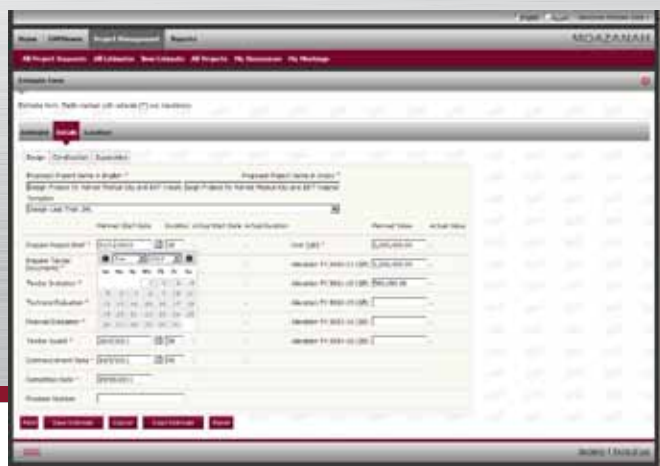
MOAZANAH

Home | Offtheme | Project Management | Reports

All Project Requests | All Estimates | New Estimate | All Projects | My Discussions | My Meetings

Estimate Form

Estimate Form. Fields marked with asterisk (*) are mandatory.

Estimate | Details | Location

Design | Construction | Supervision

Proposed Project Name in English *

Proposed Project Name in Arabic *

Template

Design Less Than 1ML

Planned Start Date | Duration | Actual Start Date | Actual Duration | Planned Value | Actual Value

Prepare Project Brief *

Prepare Tender Documents *

Tender Invitation *

Technical Evaluation *

Financial Evaluation *

Tender Award *

Commencement Date *

Completion Date *

Purchase Number

Unit Cost *

Allocation FY

Allocation FY

Allocation FY

Allocation FY

Allocation FY

Save Estimate | Cancel | Copy Estimate | Reset